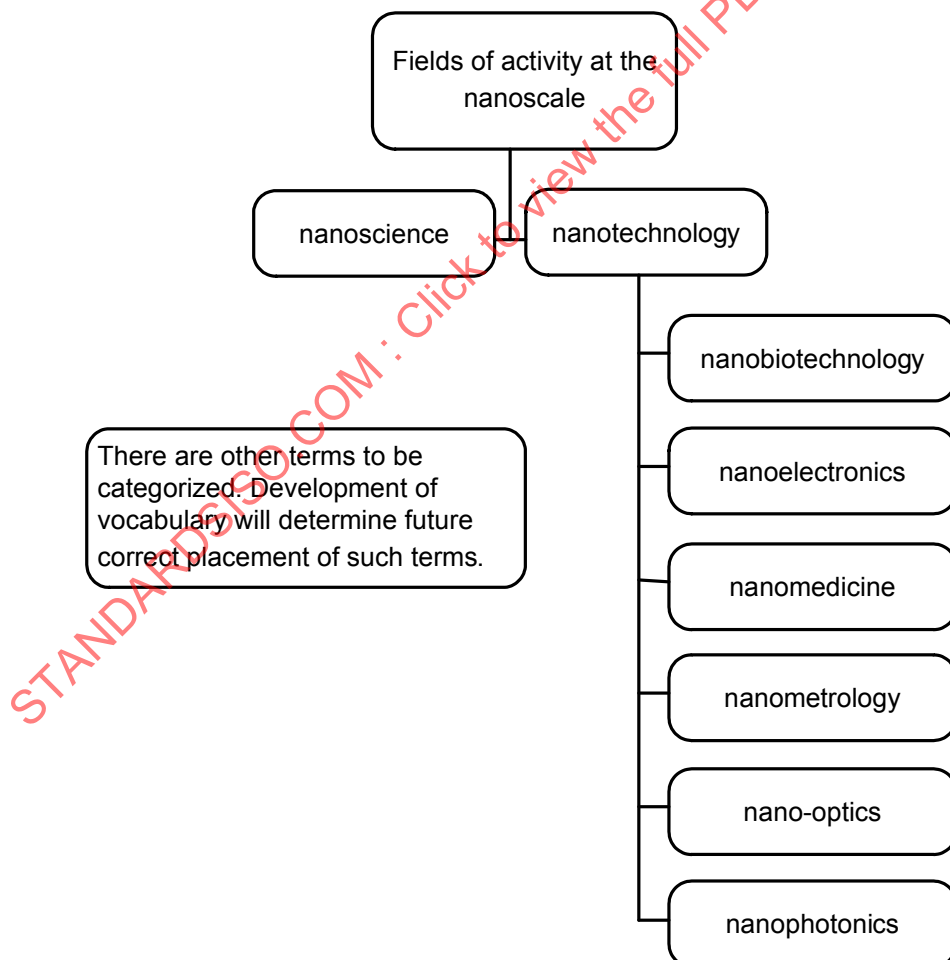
Fields of activity at the nanoscale

nanoscience

nanotechnology

nanobiotechnology

nanoelectronics

nanomedicine

nanometrology

nano-optics

nanophotonics

There are other terms to be categorized. Development of vocabulary will determine future correct placement of such terms.

STANDARDSISO.COM : Click to view the full PDF